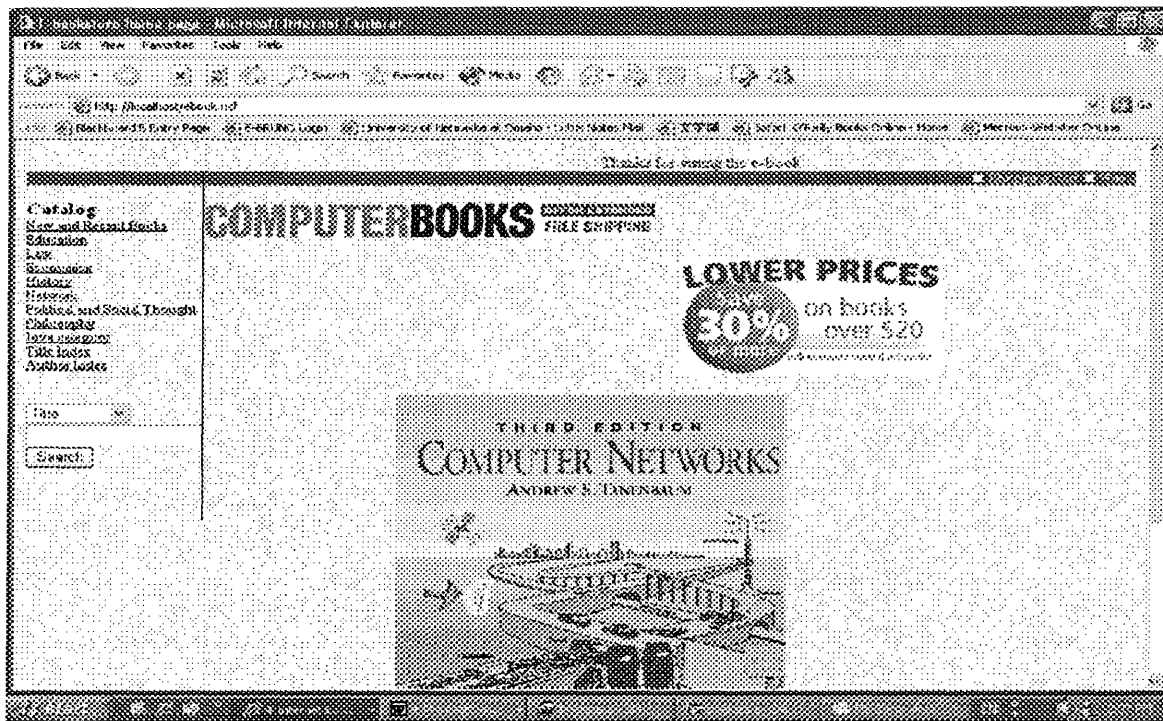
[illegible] - Microsoft Internet Explorer

File Edit View Favorites Tools Help

Back Search Favorites Media

Address http://localhost/ebook.nsf

Links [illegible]

Thanks for viewing the e-book

Catalog
New and Recent Books
Education
Law
Economics
History
Literature
Political and Social Thought
Philosophy
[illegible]
Title Index
Author Index

Title

Search

COMPUTERBOOKS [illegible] FREE SHIPPING

LOWER PRICES
30%
on books over $20

THIRD EDITION
COMPUTER NETWORKS
ANDREW S. TANENBAUM